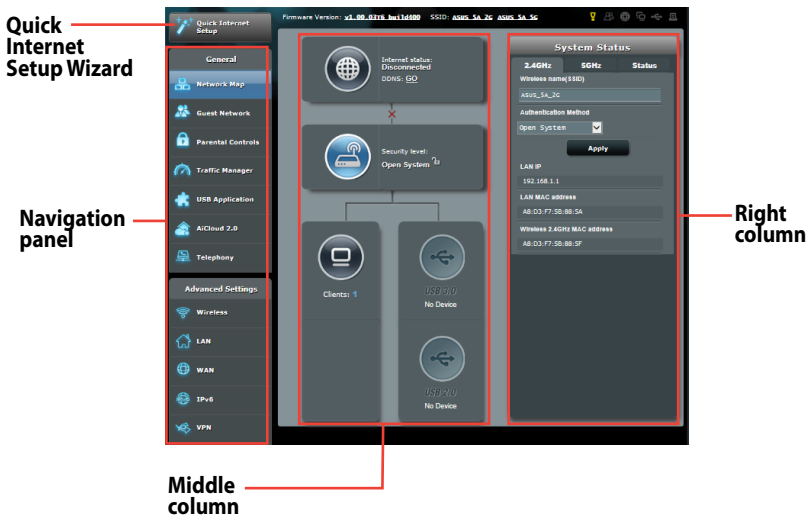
Quick Internet Setup Wizard

Navigation panel

Middle column

Right column

Quick Internet Setup

Firmware Version: x1.00.0776 build400 SSID: ASUS_5A_2G ASUS_5A_5G

General

Network Map

Guest Network

Parental Controls

Traffic Manager

USB Application

AiCloud 2.0

Telephony

Advanced Settings

Wireless

LAN

WAN

IPv6

VPN

Internet status: Disconnected

DDNS: GO

Security level: Open System

Clients: 1

USB 3.0

No Device

USB 2.0

No Device

System Status

2.4GHz 5GHz Status

Wireless name(SSID)

ASUS_5A_2G

Authentication Method

Open System

Apply

LAN IP

192.168.1.1

LAN MAC address

A8:D3:F7:5B:88:5A

Wireless 2.4GHz MAC address

A8:D3:F7:5B:88:5F